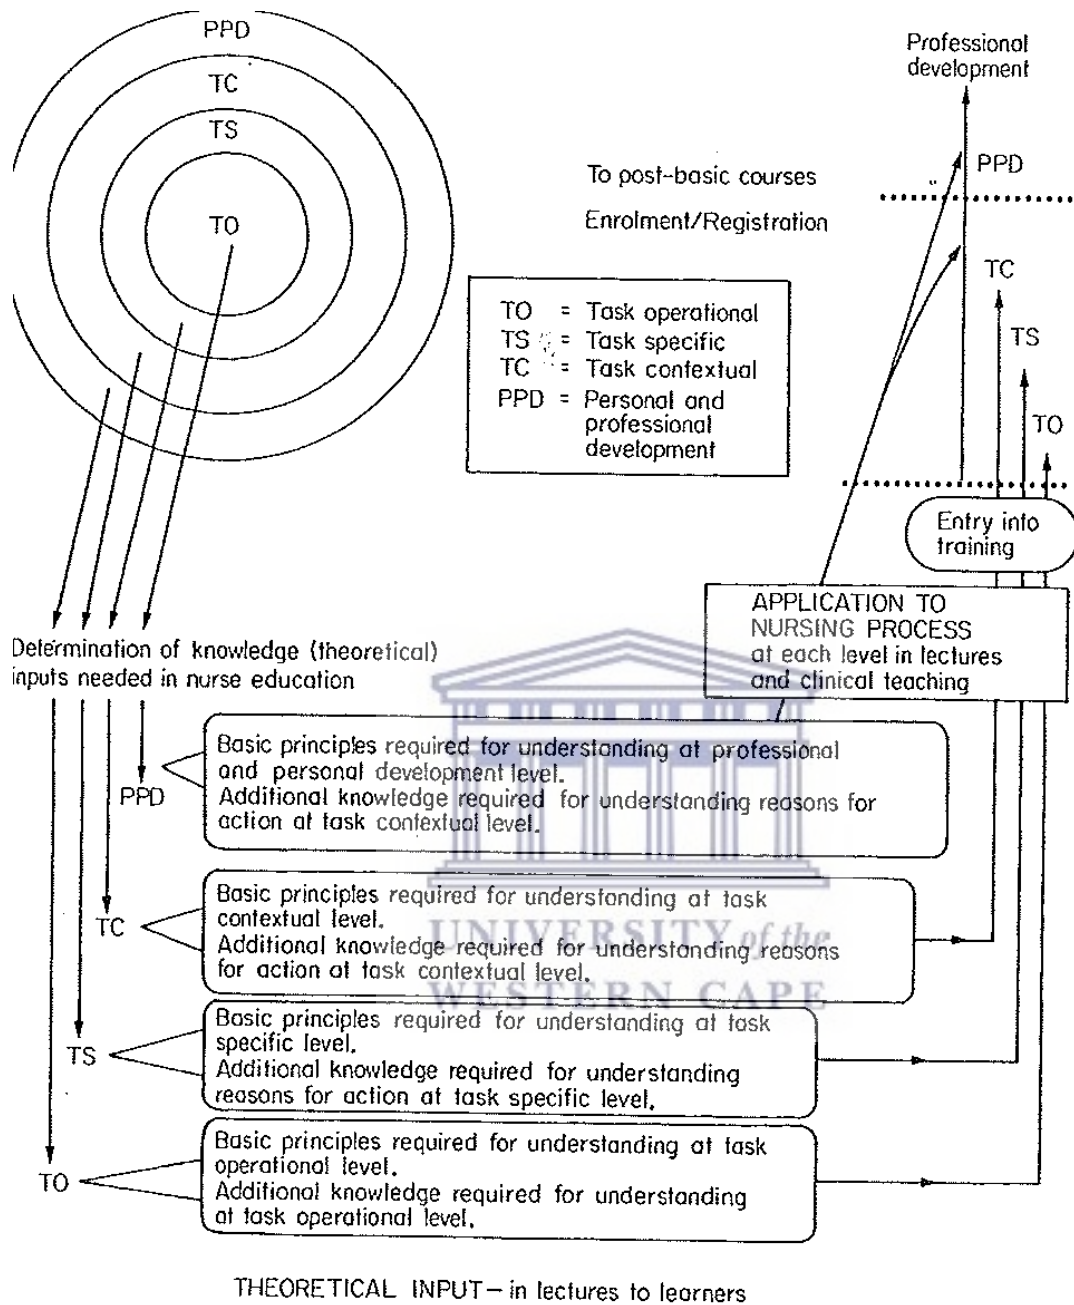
PPD
TC
TS
TO

Professional development

To post-basic courses

Enrolment/Registration

PPD

TC

TS

TO

TO = Task operational
TS = Task specific
TC = Task contextual
PPD = Personal and professional development

Entry into training

APPLICATION TO NURSING PROCESS at each level in lectures and clinical teaching

Determination of knowledge (theoretical) inputs needed in nurse education

UNIVERSITY of the
WESTERN CAPE

PPD

Basic principles required for understanding at professional and personal development level.
Additional knowledge required for understanding reasons for action at task contextual level.

TC

Basic principles required for understanding at task contextual level.
Additional knowledge required for understanding reasons for action at task contextual level.

TS

Basic principles required for understanding at task specific level.
Additional knowledge required for understanding reasons for action at task specific level.

TO

Basic principles required for understanding at task operational level.
Additional knowledge required for understanding at task operational level.

THEORETICAL INPUT – in lectures to learners